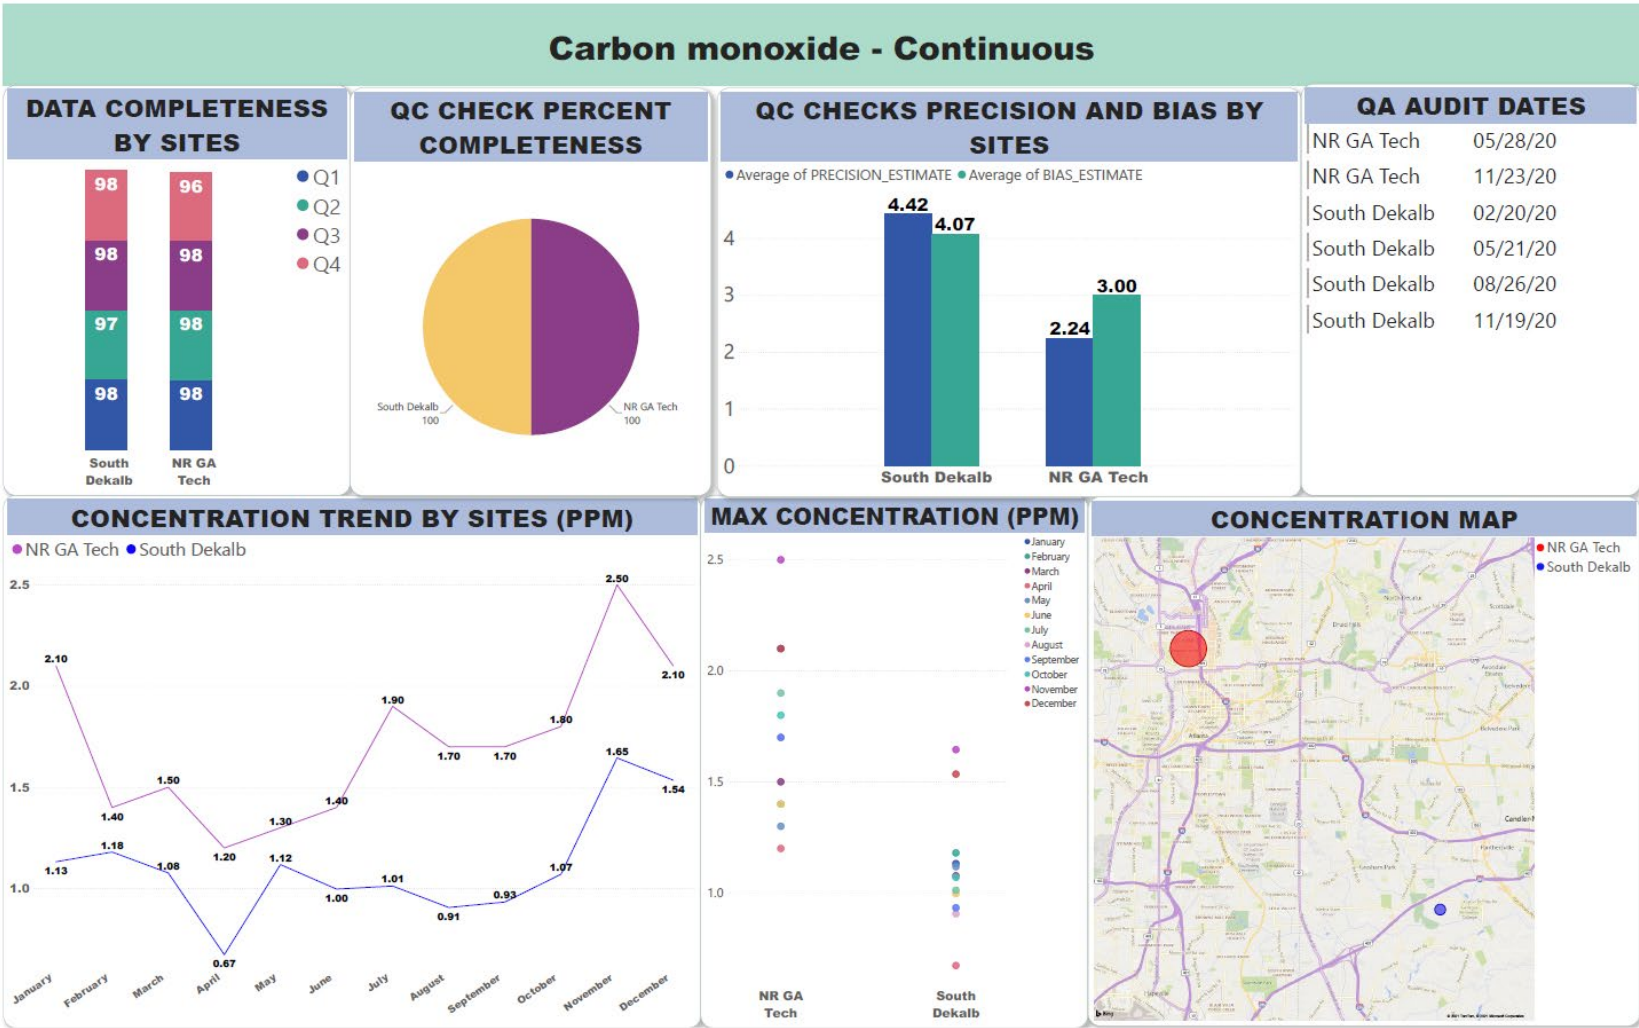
Carbon monoxide - Continuous

DATA COMPLETENESS BY SITES

Q1
Q2
Q3
Q4

| | South Dekalb | NR GA Tech |
|---|---|---|
| Q4 | 98 | 96 |
| Q3 | 98 | 98 |
| Q2 | 97 | 98 |
| Q1 | 98 | 98 |

QC CHECK PERCENT COMPLETENESS

South Dekalb 100
NR GA Tech 100

QC CHECKS PRECISION AND BIAS BY SITES

Average of PRECISION_ESTIMATE Average of BIAS_ESTIMATE

4
3
2
1
0

4.42 4.07
South Dekalb
2.24 3.00
NR GA Tech

QA AUDIT DATES

| | |
|---|---|
| NR GA Tech | 05/28/20 |
| NR GA Tech | 11/23/20 |
| South Dekalb | 02/20/20 |
| South Dekalb | 05/21/20 |
| South Dekalb | 08/26/20 |
| South Dekalb | 11/19/20 |

CONCENTRATION TREND BY SITES (PPM)

NR GA Tech South Dekalb

2.5
2.0
1.5
1.0

2.10 1.40 1.50 1.20 1.30 1.40 1.90 1.70 1.70 1.80 2.50 2.10
1.13 1.18 1.08 0.67 1.12 1.00 1.01 0.91 0.93 1.07 1.65 1.54

January February March April May June July August September October November December

MAX CONCENTRATION (PPM)

2.5
2.0
1.5
1.0

January
February
March
April
May
June
July
August
September
October
November
December

NR GA Tech
South Dekalb

CONCENTRATION MAP

NR GA Tech
South Dekalb